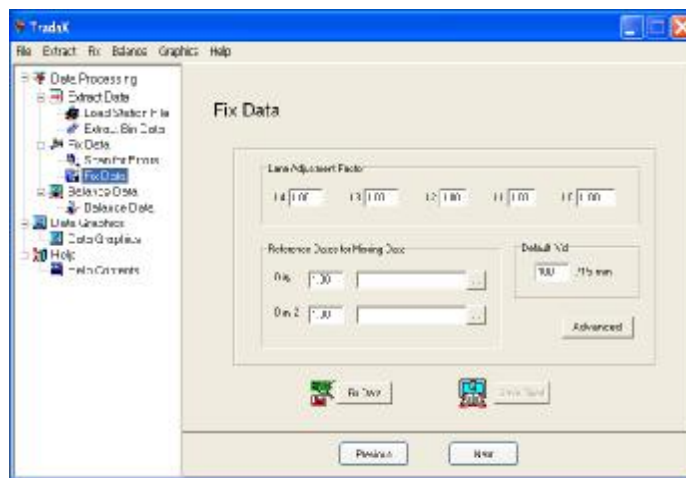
TradaX

File Extract Fix Balance Graphics Help

Data Processing
Extract Data
Load Station File
Extract Bin Data
Fix Data
Search for Errors
Fix Data
Balance Data
Balance Data
Data Graphics
Data Graphics
Help
Help Contents

Fix Data

Lane Adjustment Factor

L4 1.00 L3 1.00 L2 1.00 L1 1.00 L0 1.00

Reference Dates for Missing Data

Day 1.00

Day 2 1.00

Default Vol

100 /15 min

Advanced

Fix Data

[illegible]

Previous

Next